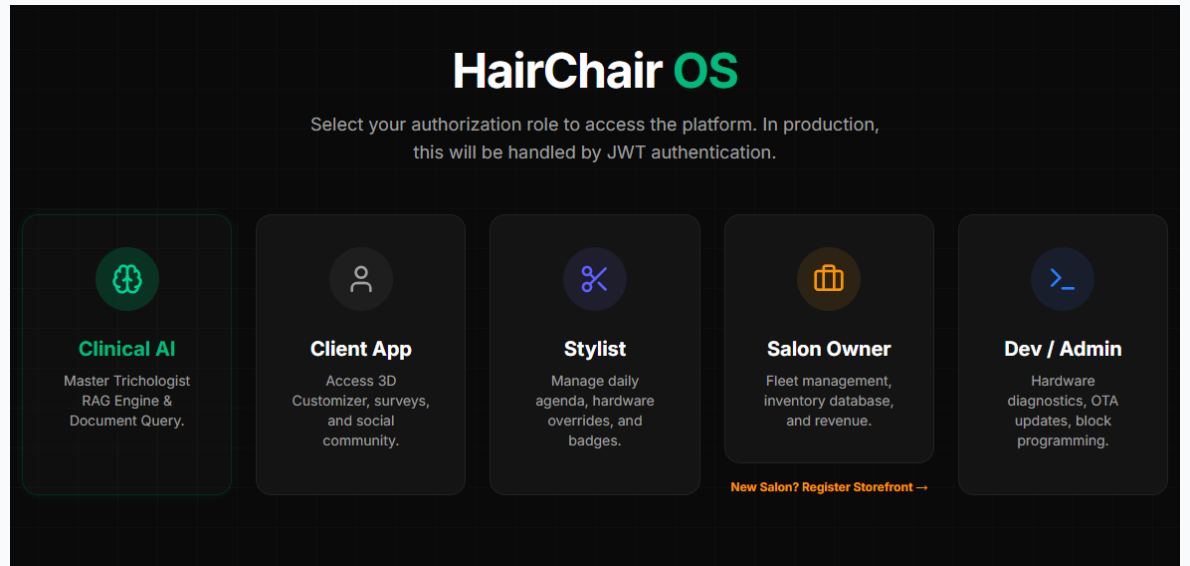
HairChair OS

Select your authorization role to access the platform. In production, this will be handled by JWT authentication.

Clinical AI
Master Trichologist RAG Engine & Document Query.

Client App
Access 3D Customizer, surveys, and social community.

Stylist
Manage daily agenda, hardware overrides, and badges.

Salon Owner
Fleet management, inventory database, and revenue.

New Salon? Register Storefront →

Dev / Admin
Hardware diagnostics, OTA updates, block programming.